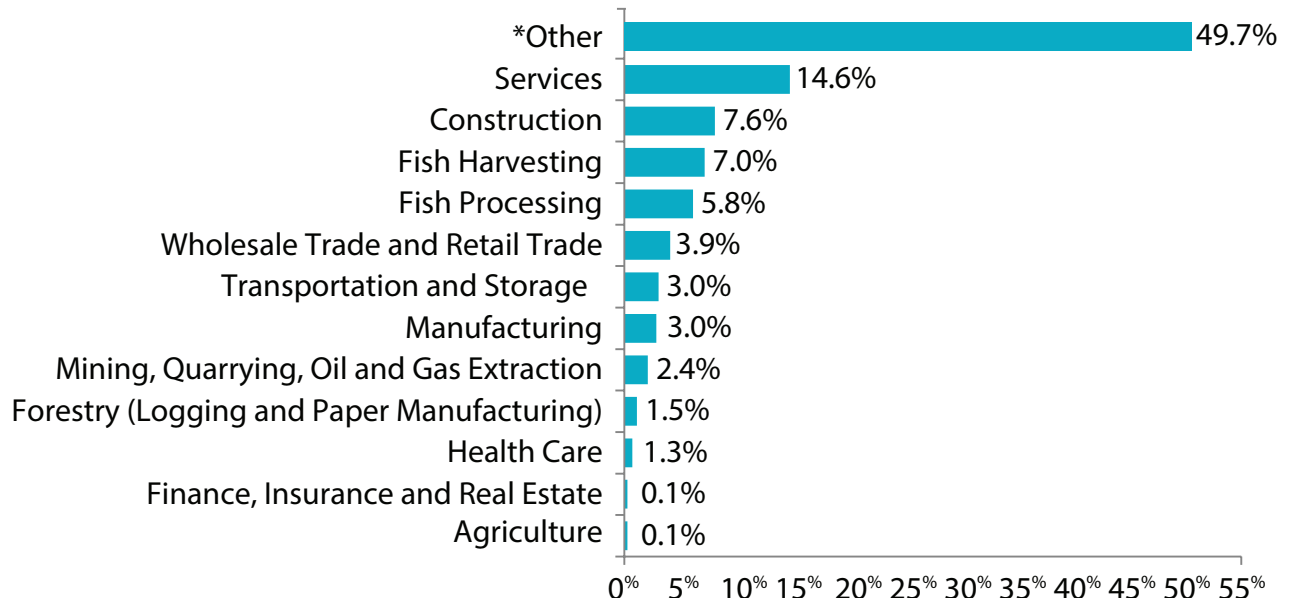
*Other 49.7%
Services 14.6%
Construction 7.6%
Fish Harvesting 7.0%
Fish Processing 5.8%
Wholesale Trade and Retail Trade 3.9%
Transportation and Storage 3.0%
Manufacturing 3.0%
Mining, Quarrying, Oil and Gas Extraction 2.4%
Forestry (Logging and Paper Manufacturing) 1.5%
Health Care 1.3%
Finance, Insurance and Real Estate 0.1%
Agriculture 0.1%

0% 5% 10% 15% 20% 25% 30% 35% 40% 45% 50% 55%